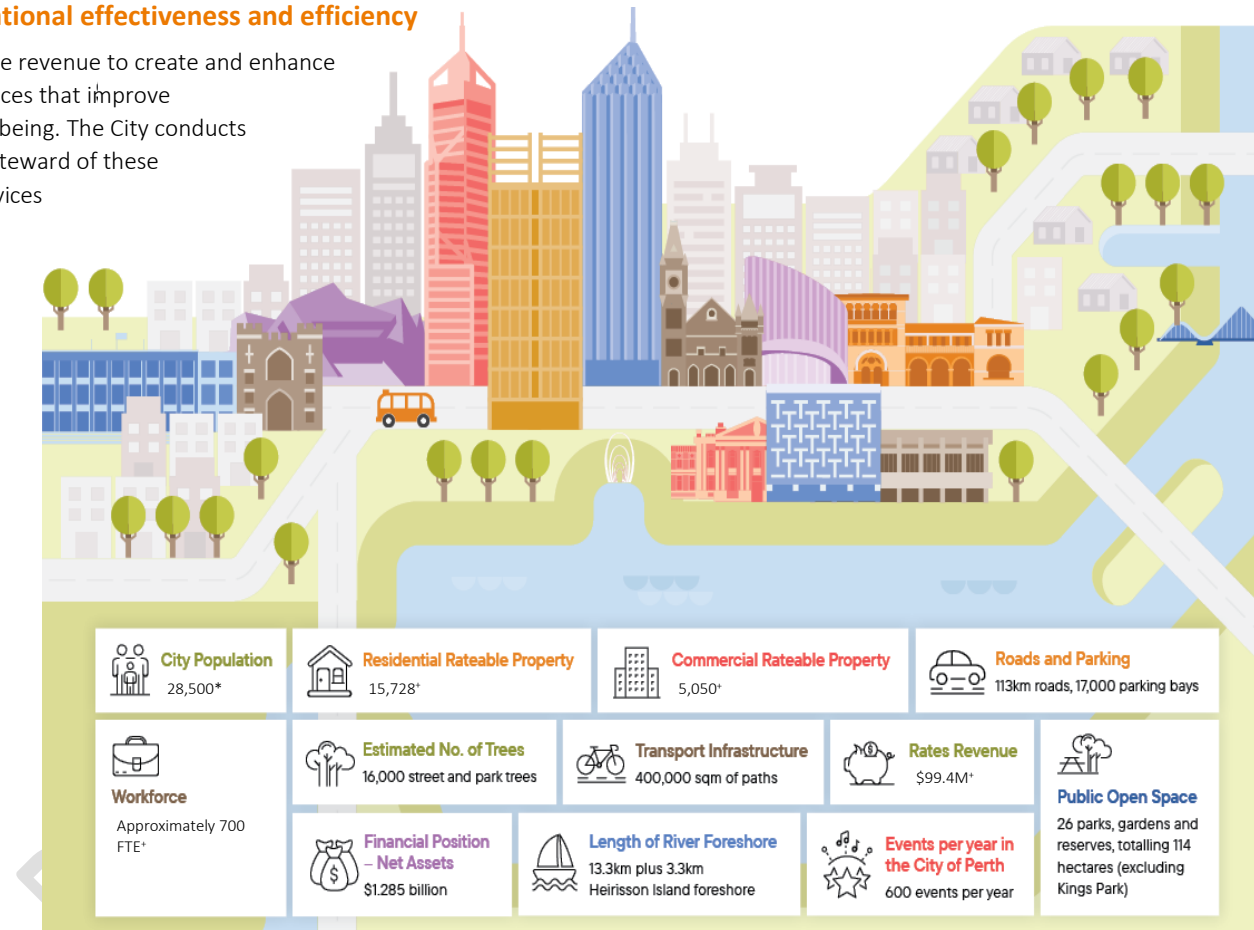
tional effectiveness and efficiency

e revenue to create and enhance ces that improve being. The City conducts teward of these vices

City Population
28,500*

Residential Rateable Property
15,728⁺

Commercial Rateable Property
5,050⁺

Roads and Parking
113km roads, 17,000 parking bays

Workforce
Approximately 700 FTE⁺

Estimated No. of Trees
16,000 street and park trees

Transport Infrastructure
400,000 sqm of paths

Rates Revenue
$99.4M⁺

Public Open Space
26 parks, gardens and reserves, totalling 114 hectares (excluding Kings Park)

Financial Position – Net Assets
$1.285 billion

Length of River Foreshore
13.3km plus 3.3km Heirisson Island foreshore

Events per year in the City of Perth
600 events per year